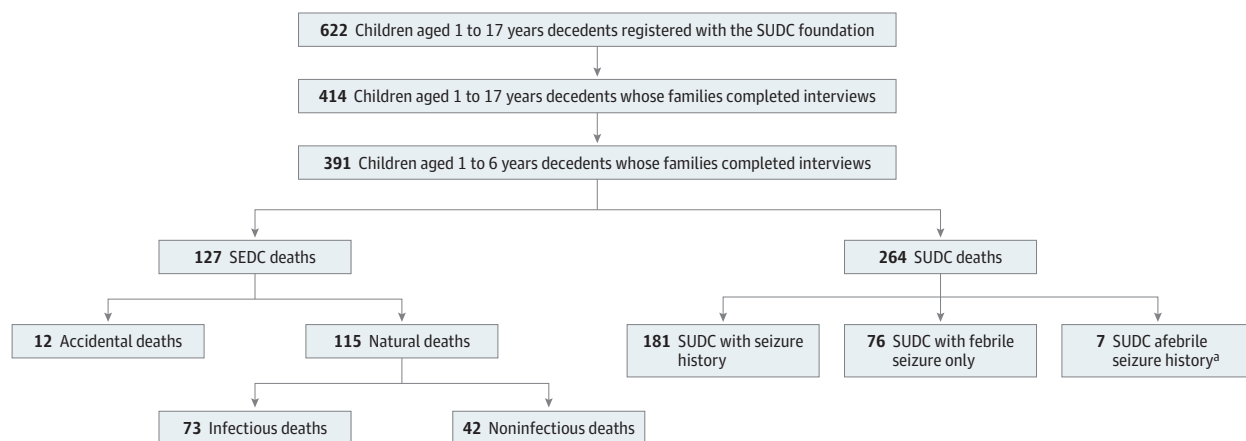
622 Children aged 1 to 17 years decedents registered with the SUDC foundation

414 Children aged 1 to 17 years decedents whose families completed interviews

391 Children aged 1 to 6 years decedents whose families completed interviews

127 SEDC deaths

264 SUDC deaths

12 Accidental deaths

115 Natural deaths

181 SUDC with seizure history

76 SUDC with febrile seizure only

7 SUDC afebrile seizure history$^a$

73 Infectious deaths

42 Noninfectious deaths